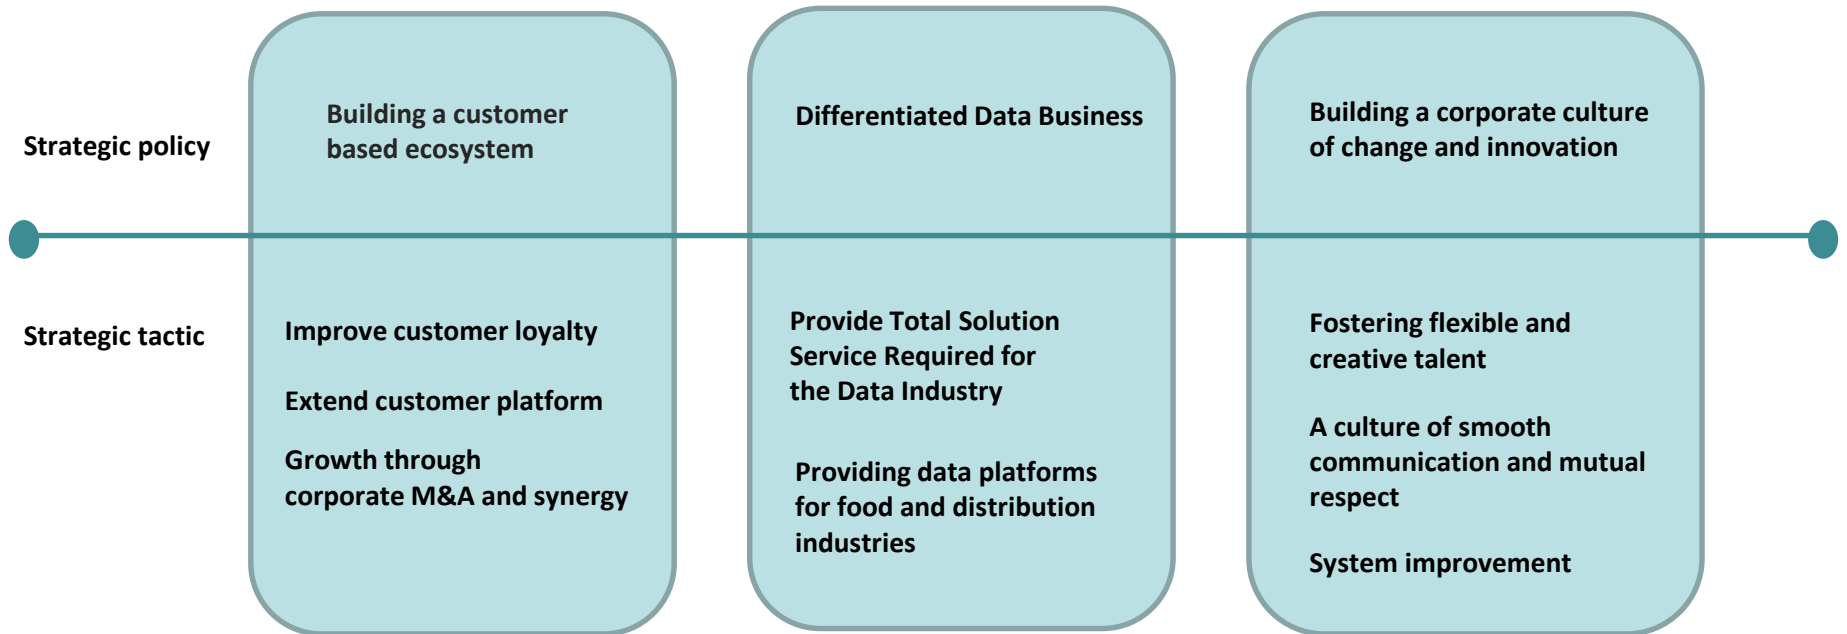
Strategic policy

Building a customer based ecosystem

Differentiated Data Business

Building a corporate culture of change and innovation

Strategic tactic

Improve customer loyalty

Extend customer platform

Growth through corporate M&A and synergy

Provide Total Solution Service Required for the Data Industry

Providing data platforms for food and distribution industries

Fostering flexible and creative talent

A culture of smooth communication and mutual respect

System improvement